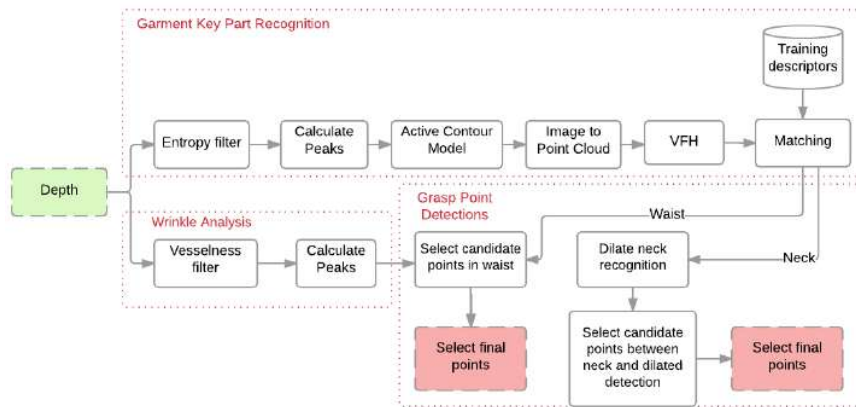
Garment Key Part Recognition

Training descriptors

Depth

Entropy filter

Calculate Peaks

Active Contour Model

Image to Point Cloud

VFH

Matching

Wrinkle Analysis

Vesselness filter

Calculate Peaks

Grasp Point Detections

Waist

Select candidate points in waist

Dilate neck recognition

Neck

Select final points

Select candidate points between neck and dilated detection

Select final points